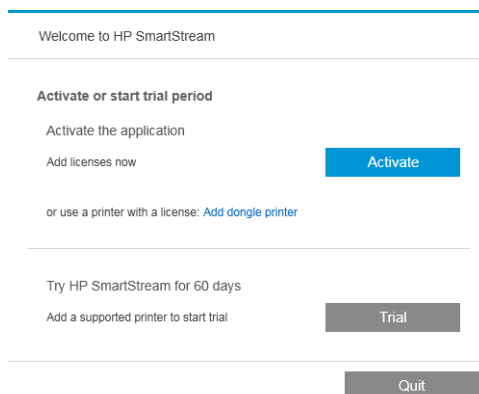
Welcome to HP SmartStream

Activate or start trial period

Activate the application

Add licenses now

Activate

or use a printer with a license: Add dongle printer

Try HP SmartStream for 60 days

Add a supported printer to start trial

Trial

Quit